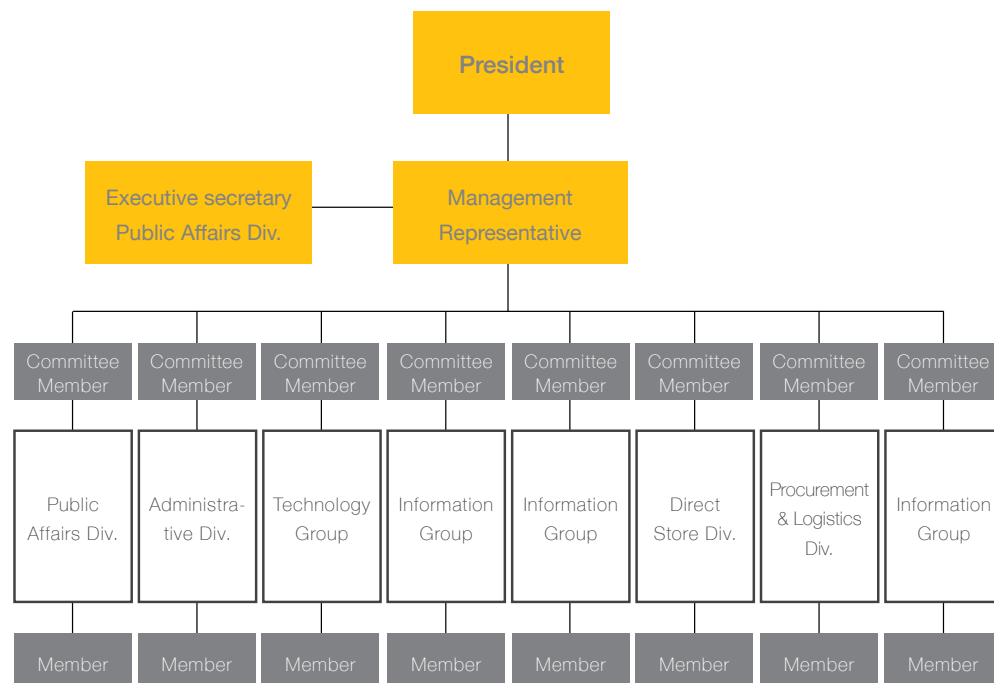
President

Executive secretary Public Affairs Div.

Management Representative

Committee Member

Committee Member

Committee Member

Committee Member

Committee Member

Committee Member

Committee Member

Committee Member

Public Affairs Div.

Administrative Div.

Technology Group

Information Group

Information Group

Direct Store Div.

Procurement & Logistics Div.

Information Group

Member

Member

Member

Member

Member

Member

Member

Member